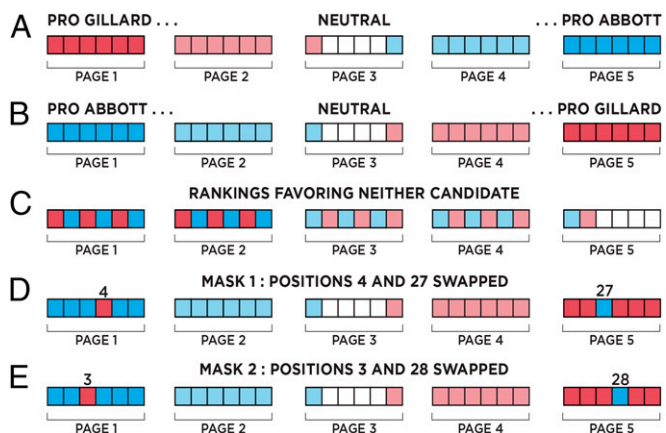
A PRO GILLARD . . . NEUTRAL . . . PRO ABBOTT

PAGE 1 PAGE 2 PAGE 3 PAGE 4 PAGE 5

B PRO ABBOTT . . . NEUTRAL . . . PRO GILLARD

PAGE 1 PAGE 2 PAGE 3 PAGE 4 PAGE 5

C RANKINGS FAVORING NEITHER CANDIDATE

PAGE 1 PAGE 2 PAGE 3 PAGE 4 PAGE 5

D MASK 1 : POSITIONS 4 AND 27 SWAPPED

4 27

PAGE 1 PAGE 2 PAGE 3 PAGE 4 PAGE 5

E MASK 2 : POSITIONS 3 AND 28 SWAPPED

3 28

PAGE 1 PAGE 2 PAGE 3 PAGE 4 PAGE 5